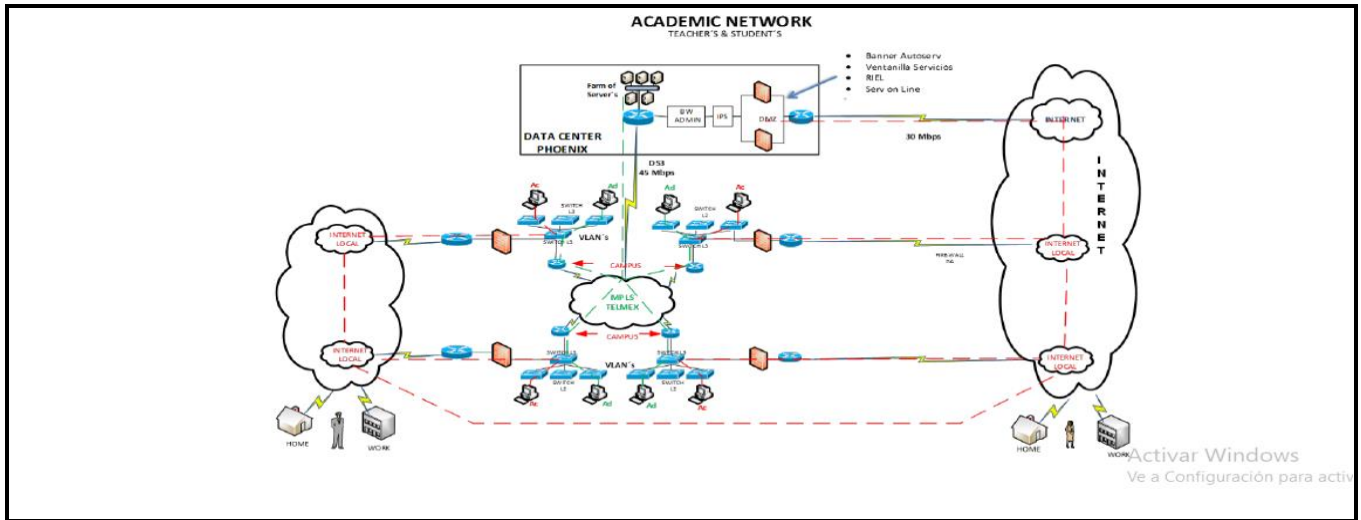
ACADEMIC NETWORK
TEACHER'S & STUDENT'S

• Banner Autoserv
• Ventanilla Servicios
• RIEL
• Serv on Line

Farm of Server's

BW ADMIN

IPS

DMZ

DATA CENTER PHOENIX

INTERNET

30 Mbps

INTERNET

DS3 45 Mbps

Ac

Ad

SWITCH L2

SWITCH L3

VLAN´s

Ad

Ac

SWITCH L2

SWITCH L3

INTERNET LOCAL

INTERNET LOCAL

FIREWALL

CAMPUS

MPLS TELMEX

CAMPUS

SWITCH L3

SWITCH L3

VLAN´s

SWITCH L2

SWITCH L2

Ac

Ad

Ad

Ac

INTERNET LOCAL

INTERNET LOCAL

HOME

WORK

HOME

WORK

Activar Windows
Ve a Configuración para activ